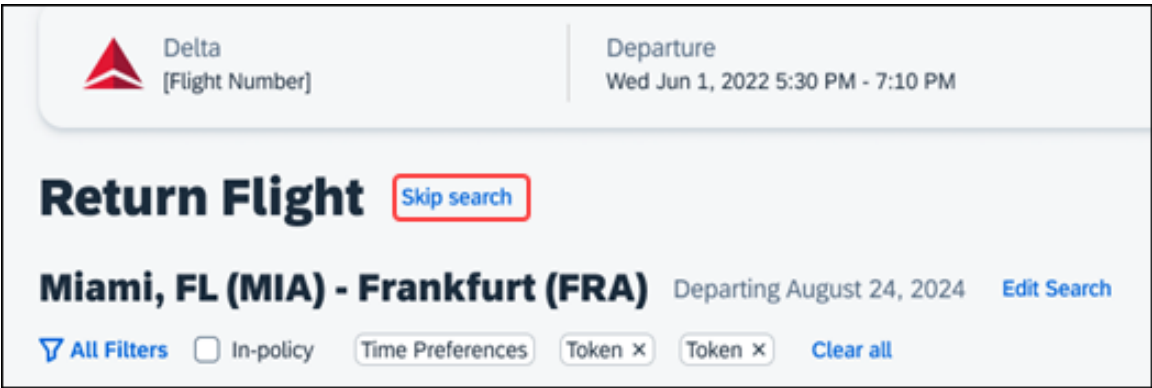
Delta
[Flight Number]

Departure
Wed Jun 1, 2022 5:30 PM - 7:10 PM

Return Flight Skip search

Miami, FL (MIA) - Frankfurt (FRA) Departing August 24, 2024 Edit Search

All Filters In-policy Time Preferences Token × Token × Clear all